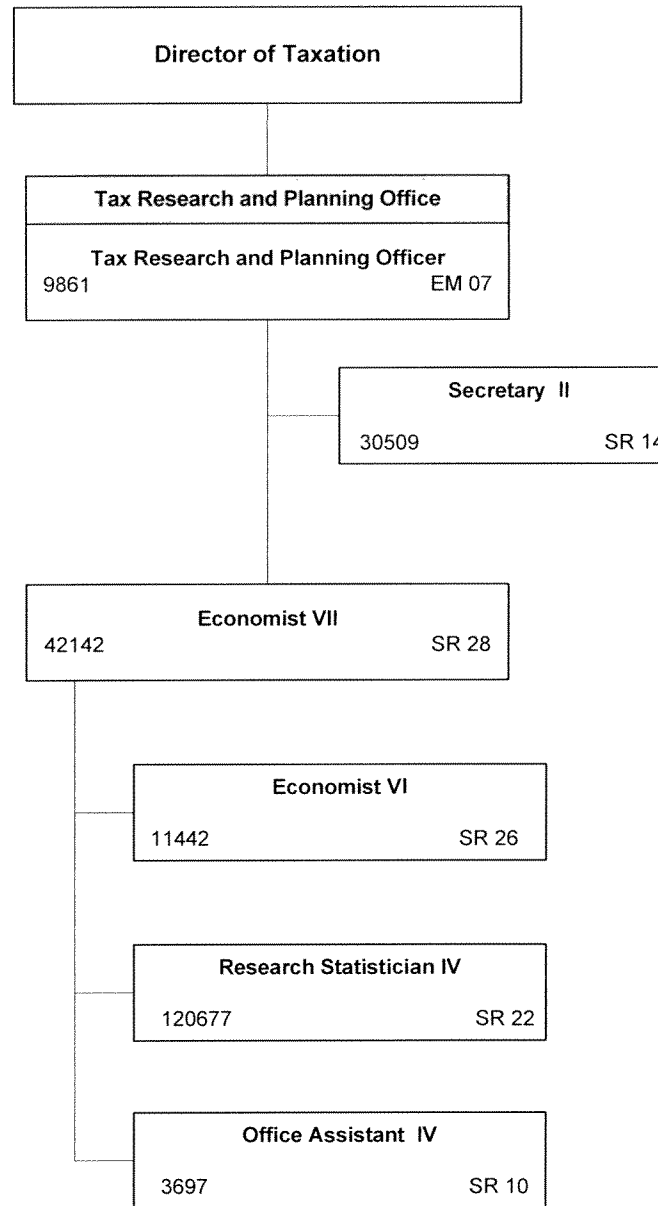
Director of Taxation

Tax Research and Planning Office

Tax Research and Planning Officer
9861 EM 07

Secretary II
30509 SR 1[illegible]

Economist VII
42142 SR 28

Economist VI
11442 SR 26

Research Statistician IV
120677 SR 22

Office Assistant IV
3697 SR 10